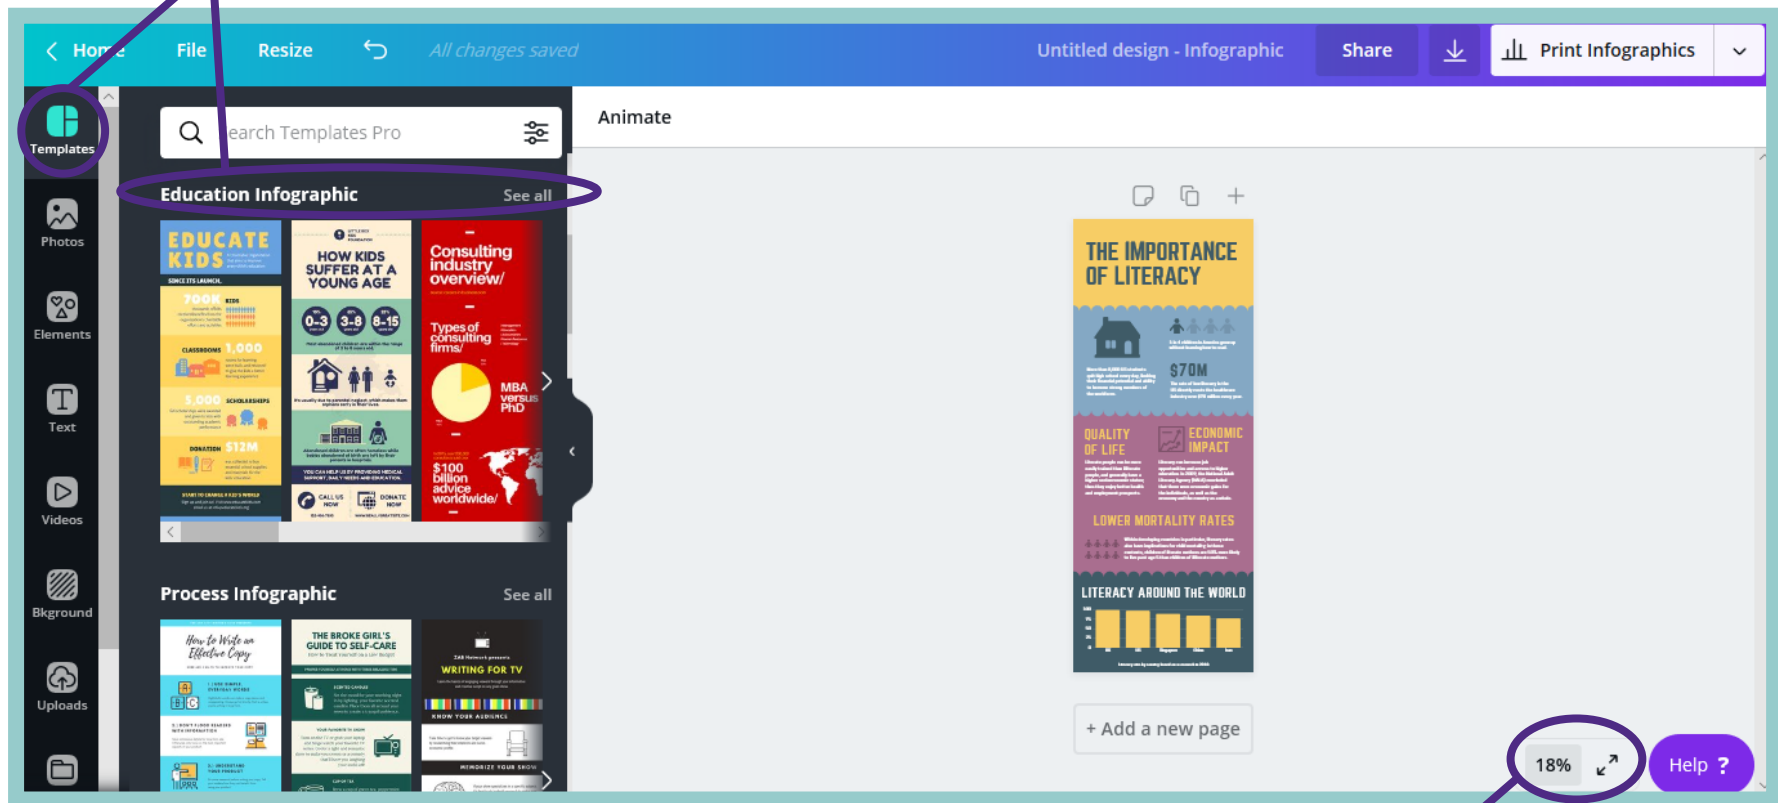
Home File Resize All changes saved Untitled design - Infographic Share Print Infographics

Templates
Photos
Elements
Text
Videos
Bkground
Uploads

earch Templates Pro

Education Infographic See all

EDUCATE KIDS

HOW KIDS SUFFER AT A YOUNG AGE

0-3 3-8 8-15

Consulting industry overview/

Types of consulting firms/

MBA versus PhD

$100 billion advice worldwide/

Process Infographic See all

How to Write an Effective Copy

THE BROKE GIRL'S GUIDE TO SELF-CARE

WRITING FOR TV

Animate

THE IMPORTANCE OF LITERACY

$70M

QUALITY OF LIFE

ECONOMIC IMPACT

LOWER MORTALITY RATES

LITERACY AROUND THE WORLD

+ Add a new page

18%

Help ?